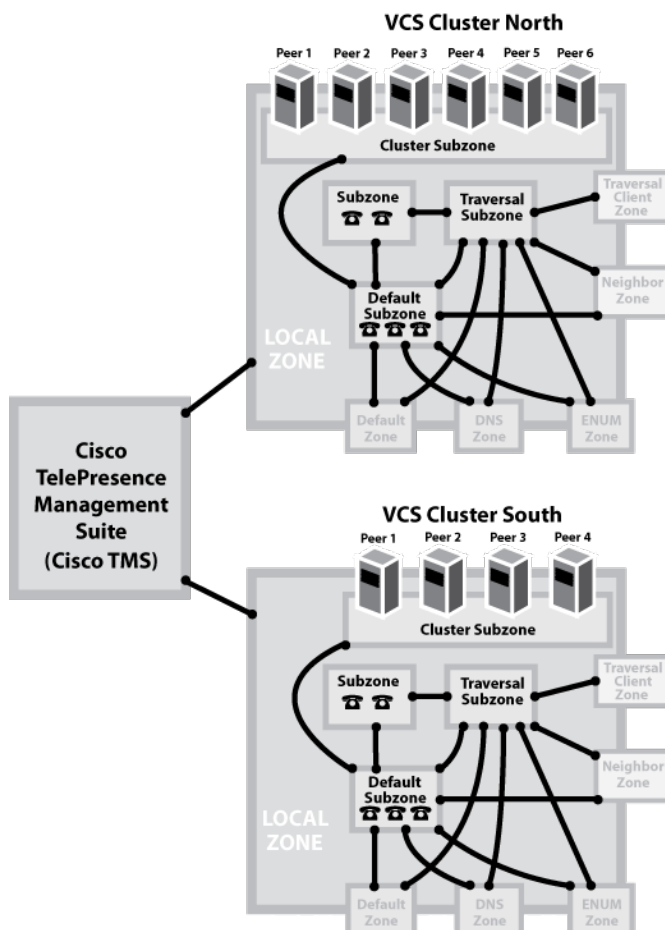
VCS Cluster North

Peer 1 Peer 2 Peer 3 Peer 4 Peer 5 Peer 6

Cluster Subzone

Subzone

Traversal Subzone

Traversal Client Zone

Neighbor Zone

Default Subzone

LOCAL ZONE

Default Zone

DNS Zone

ENUM Zone

Cisco TelePresence Management Suite (Cisco TMS)

VCS Cluster South

Peer 1 Peer 2 Peer 3 Peer 4

Cluster Subzone

Subzone

Traversal Subzone

Traversal Client Zone

Neighbor Zone

Default Subzone

LOCAL ZONE

Default Zone

DNS Zone

ENUM Zone